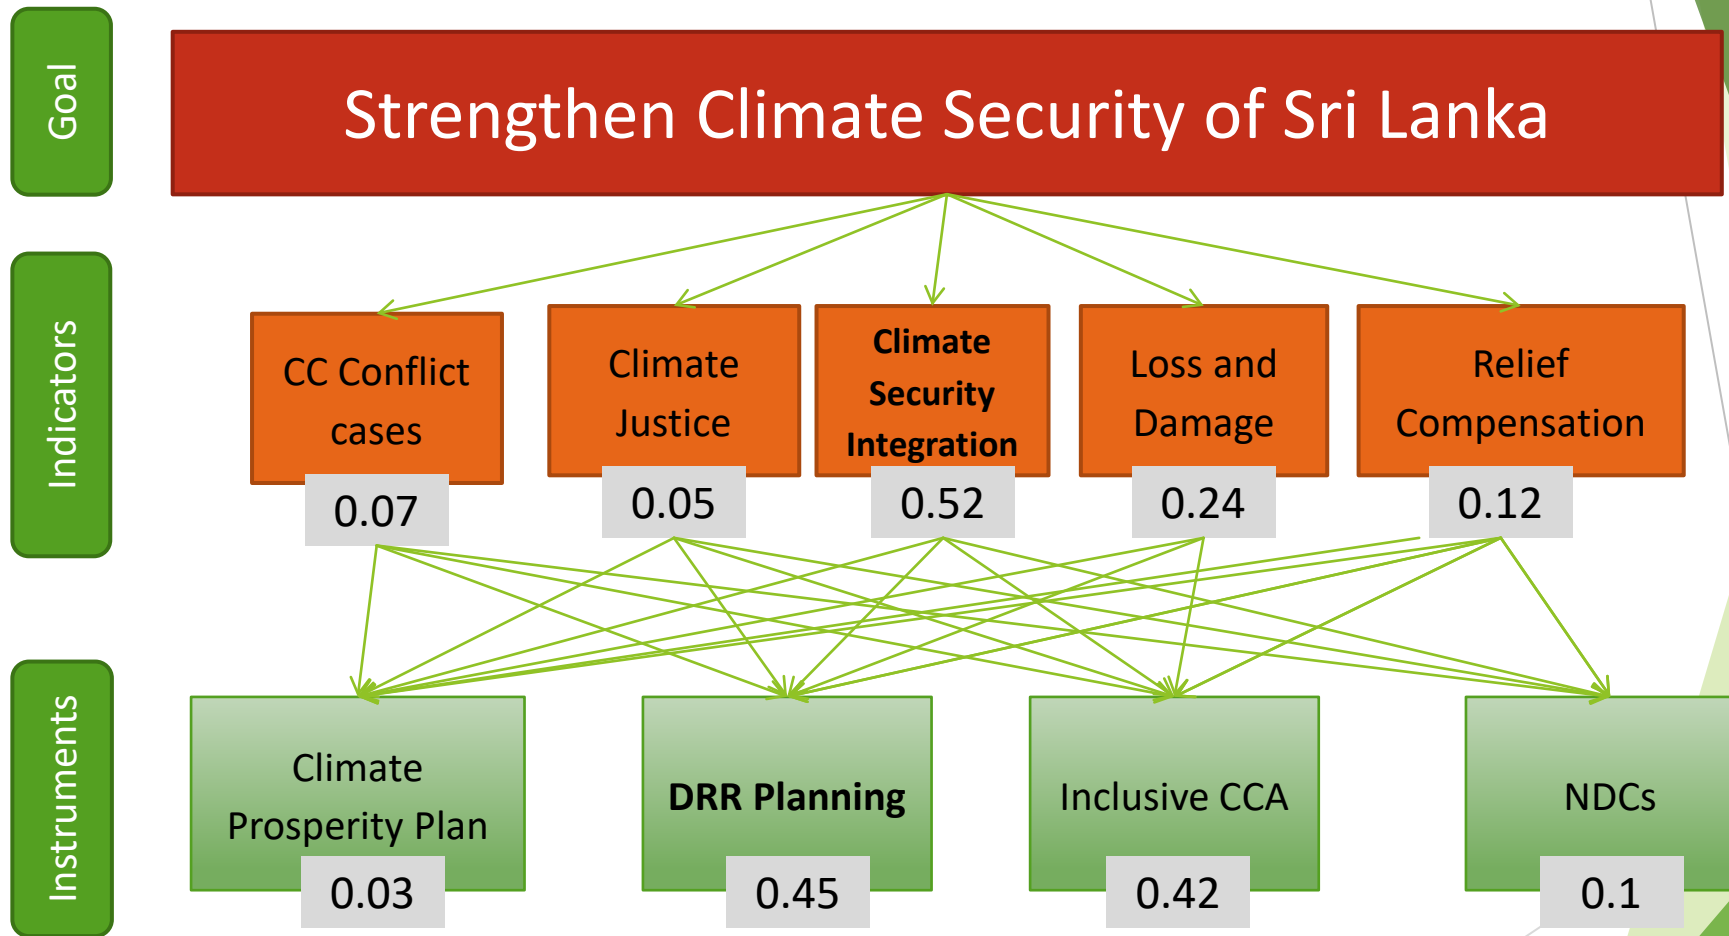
Goal

Strengthen Climate Security of Sri Lanka

Indicators

CC Conflict cases
0.07

Climate Justice
0.05

Climate Security Integration
0.52

Loss and Damage
0.24

Relief Compensation
0.12

Instruments

Climate Prosperity Plan
0.03

DRR Planning
0.45

Inclusive CCA
0.42

NDCs
0.1